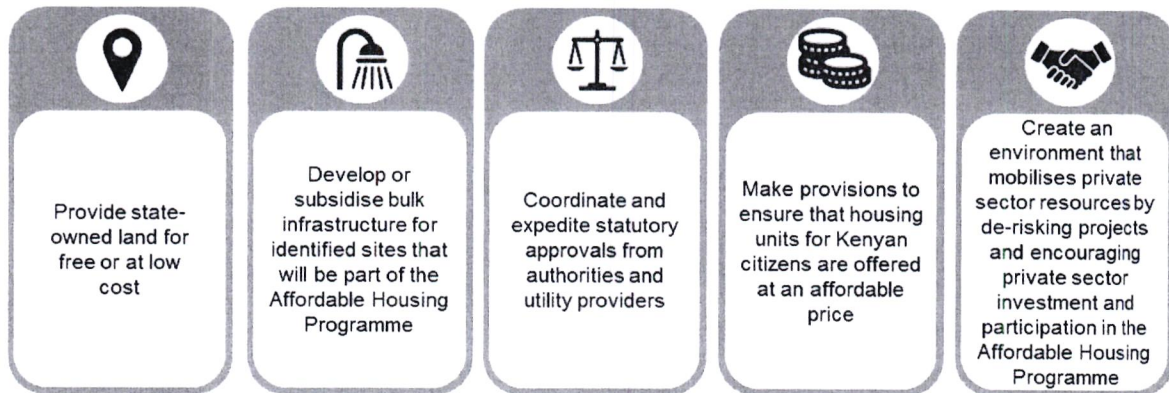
Provide state-owned land for free or at low cost

Develop or subsidise bulk infrastructure for identified sites that will be part of the Affordable Housing Programme

Coordinate and expedite statutory approvals from authorities and utility providers

Make provisions to ensure that housing units for Kenyan citizens are offered at an affordable price

Create an environment that mobilises private sector resources by de-risking projects and encouraging private sector investment and participation in the Affordable Housing Programme